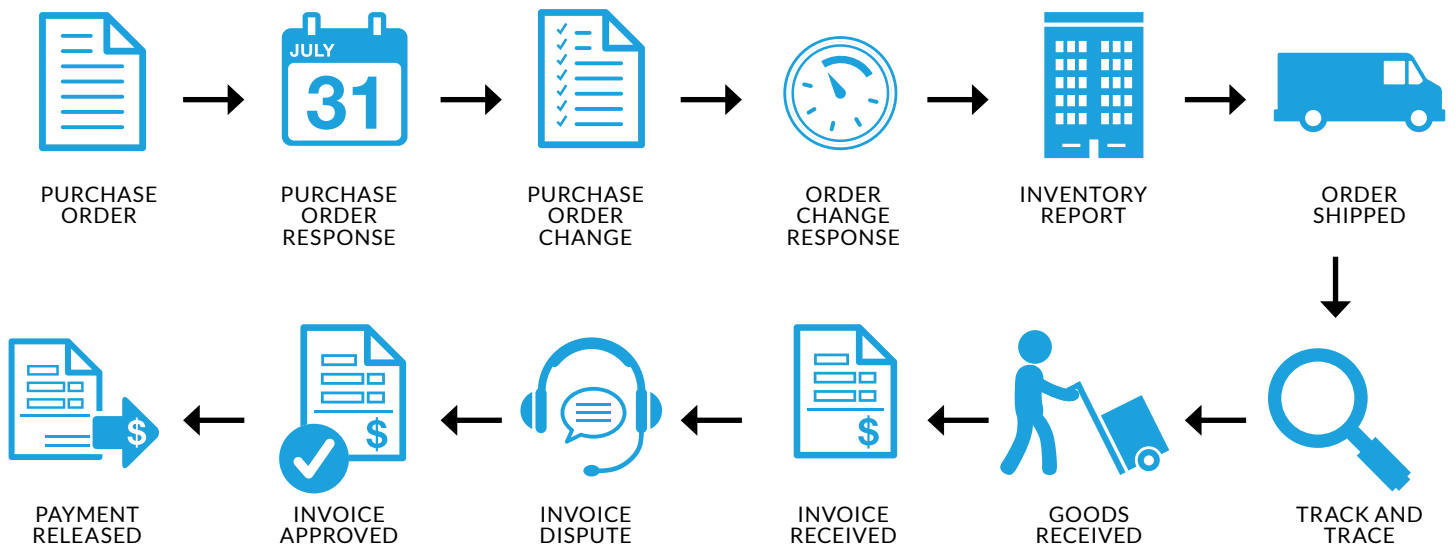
JULY
31

PURCHASE ORDER

PURCHASE ORDER RESPONSE

PURCHASE ORDER CHANGE

ORDER CHANGE RESPONSE

INVENTORY REPORT

ORDER SHIPPED

TRACK AND TRACE

GOODS RECEIVED

INVOICE RECEIVED

INVOICE DISPUTE

INVOICE APPROVED

PAYMENT RELEASED